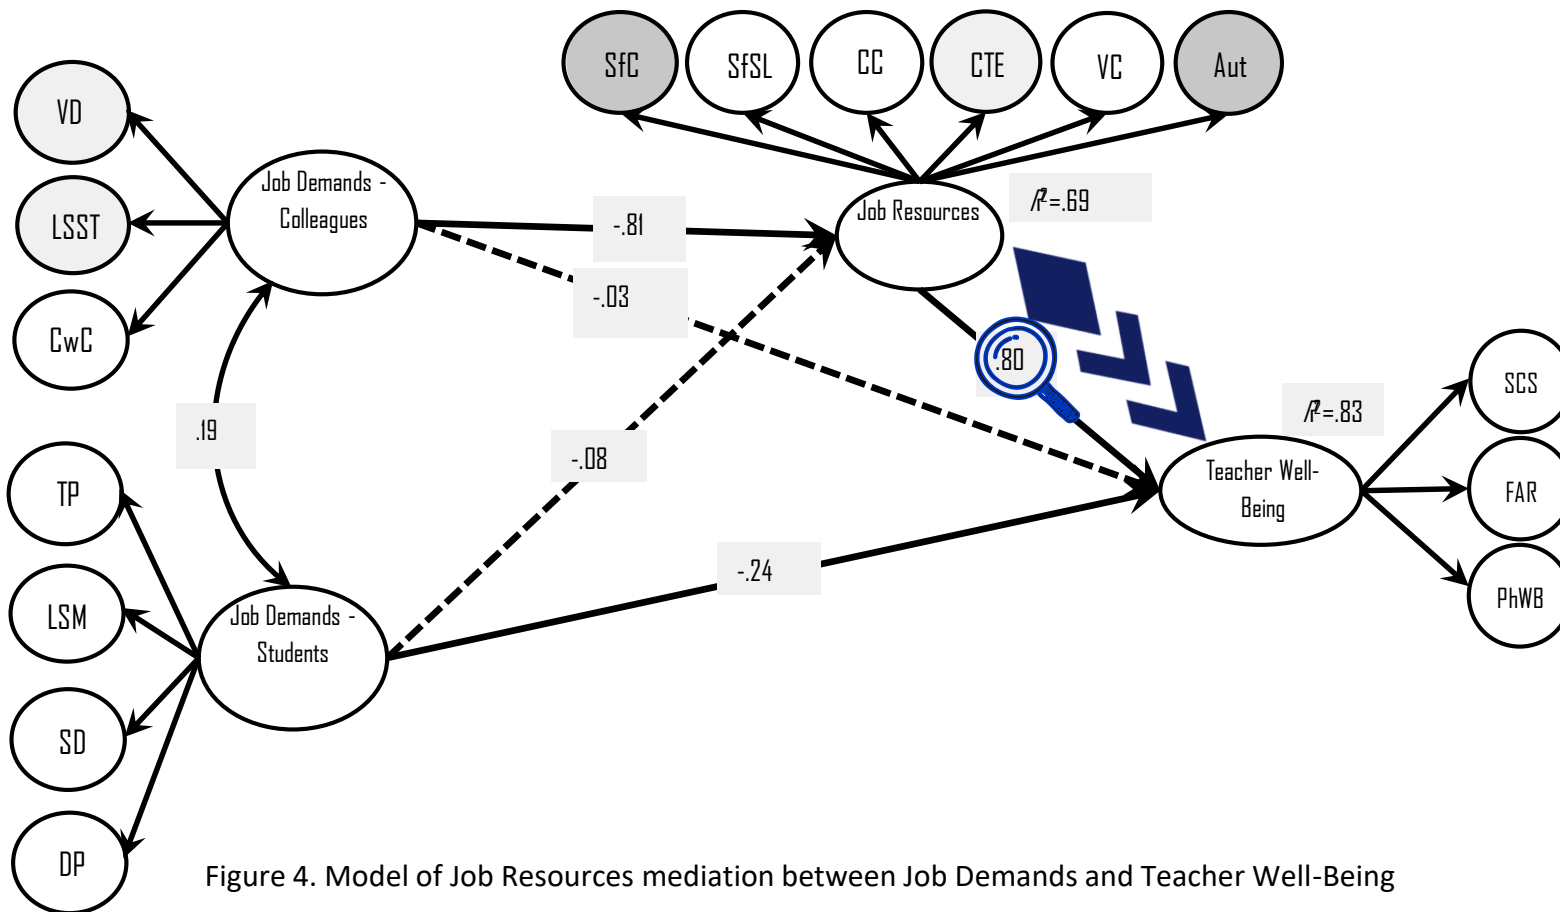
SfC
SfSL
CC
CTE
VC
Aut
VD
LSST
CwC
Job Demands - Colleagues
-.81
Job Resources
$R^2$=.69
-.03
.80
.19
-.08
$R^2$=.83
SCS
FAR
PhWB
Teacher Well-Being
TP
LSM
SD
DP
Job Demands - Students
-.24

Figure 4. Model of Job Resources mediation between Job Demands and Teacher Well-Being